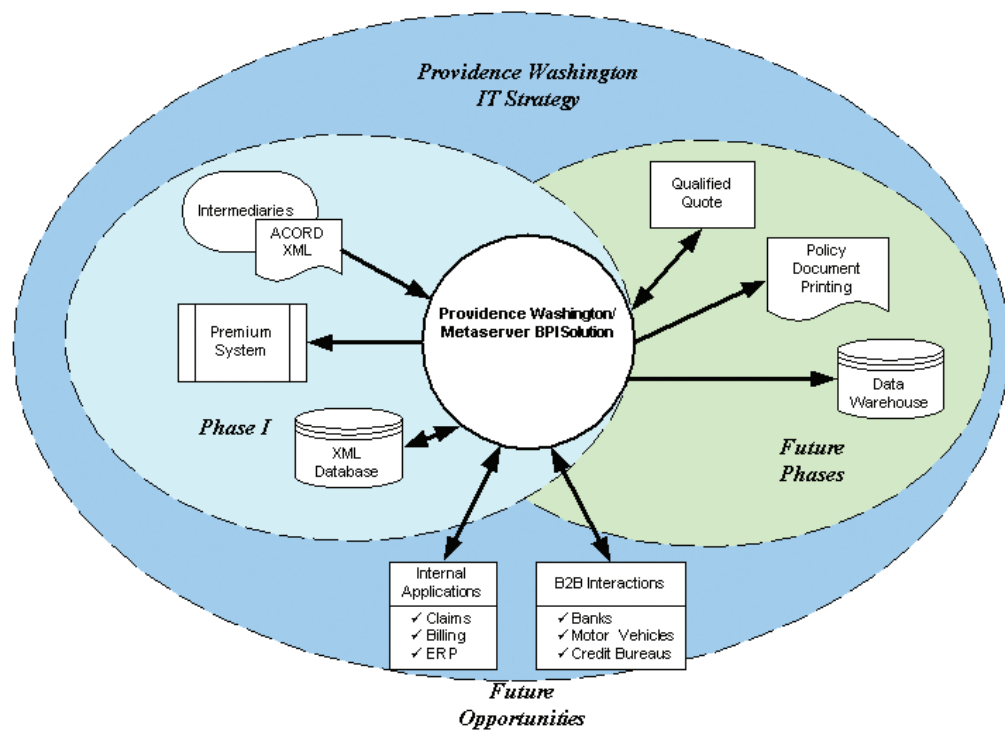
Providence Washington
IT Strategy

Intermediaries

ACORD
XML

Premium
System

Phase I

XML
Database

Providence Washington/
Metaserver BPISolution

Qualified
Quote

Policy
Document
Printing

Data
Warehouse

Future
Phases

Internal
Applications
✓ Claims
✓ Billing
✓ ERP

B2B Interactions
✓ Banks
✓ Motor Vehicles
✓ Credit Bureaus

Future
Opportunities